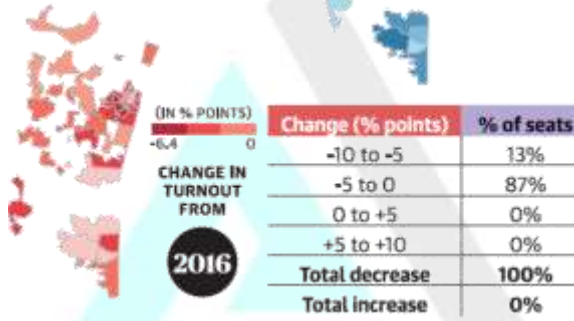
(IN % POINTS)
-6.4 0

CHANGE IN TURNOUT FROM

2016

| Change (% points) | % of seats |
|---|---|
| -10 to -5 | 13% |
| -5 to 0 | 87% |
| 0 to +5 | 0% |
| +5 to +10 | 0% |
| Total decrease | 100% |
| Total increase | 0% |